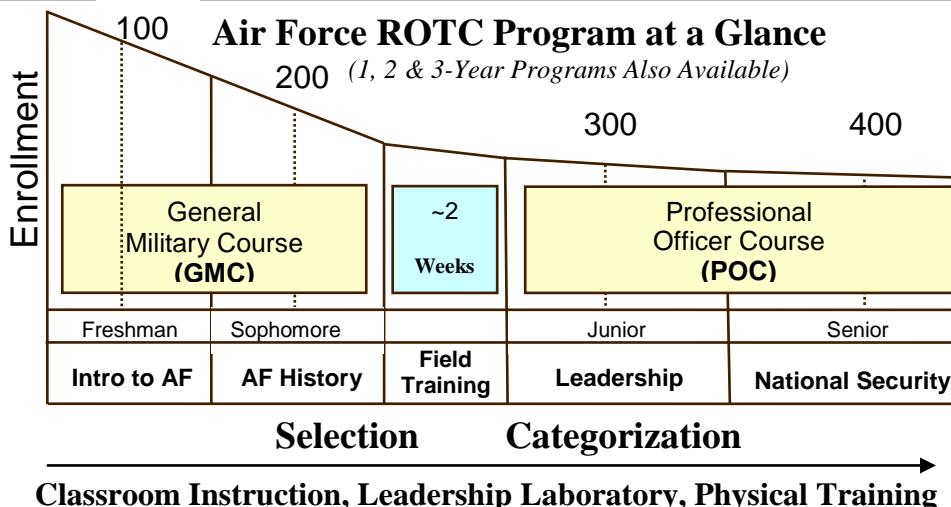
Air Force ROTC Program at a Glance

(1, 2 & 3-Year Programs Also Available)

Enrollment

100

200

300

400

General Military Course (GMC)

~2 Weeks

Professional Officer Course (POC)

| Freshman | Sophomore | | Junior | Senior |
|---|---|---|---|---|
| Intro to AF | AF History | Field Training | Leadership | National Security |

Selection

Categorization

Classroom Instruction, Leadership Laboratory, Physical Training